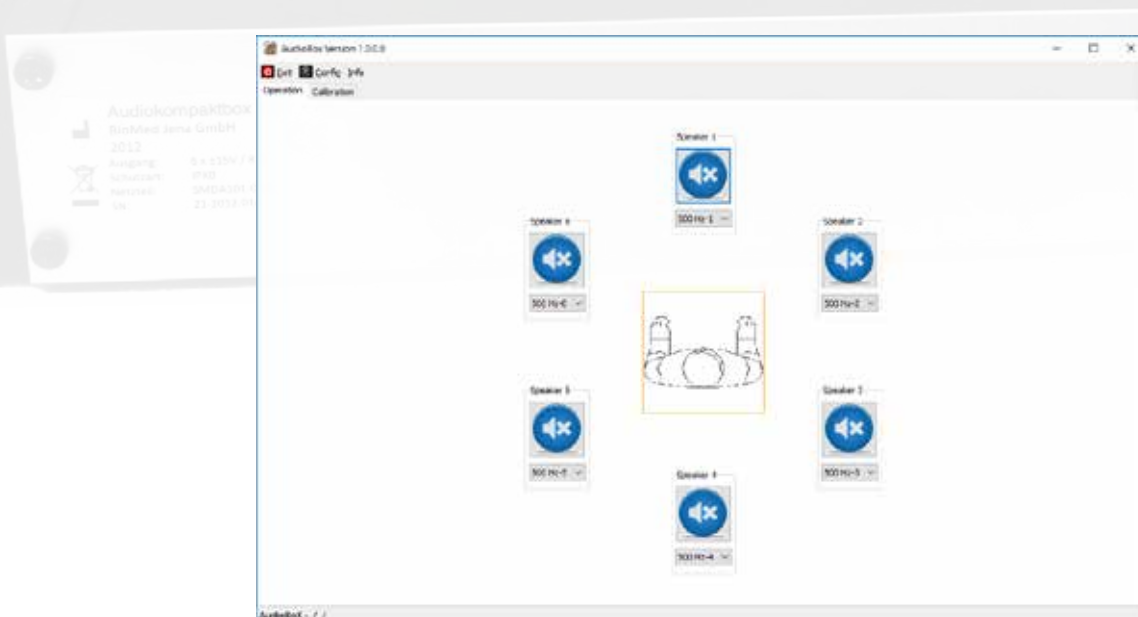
Audiokompaktbox
BioMed Jena GmbH
2012
Ausgang: 6 x 230V / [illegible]
Schutzart: IP40
Hersteller: SMDASM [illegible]
SN: 21-2012-0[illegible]

AudioBox Version 1.0.0.0
Exit Config Info
Operation Calibration

Speaker 1
500 Hz-1

Speaker 6
500 Hz-6

Speaker 2
500 Hz-2

Speaker 5
500 Hz-5

Speaker 3
500 Hz-3

Speaker 4
500 Hz-4

AudioBox - / /